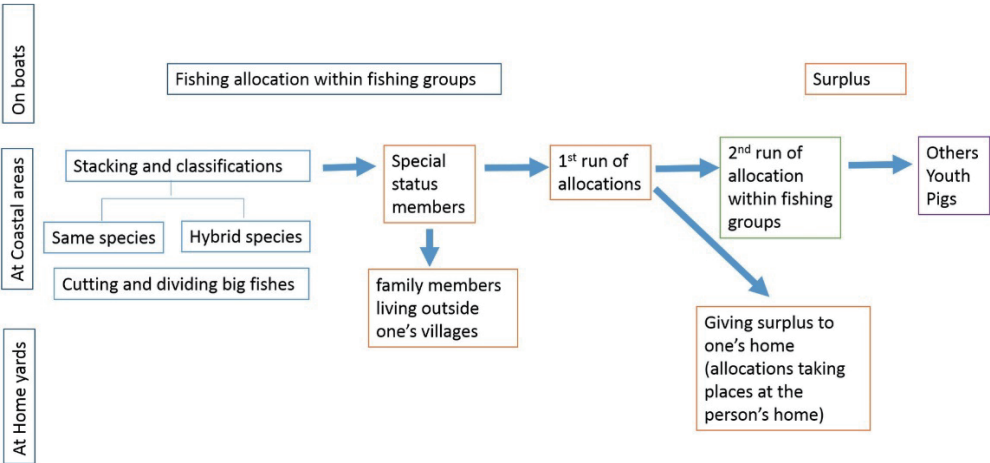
On boats

Fishing allocation within fishing groups

Surplus

At Coastal areas

Stacking and classifications

Same species

Hybrid species

Cutting and dividing big fishes

Special status members

family members living outside one's villages

$1^{st}$ run of allocations

$2^{nd}$ run of allocation within fishing groups

Others
Youth
Pigs

At Home yards

Giving surplus to one's home (allocations taking places at the person's home)